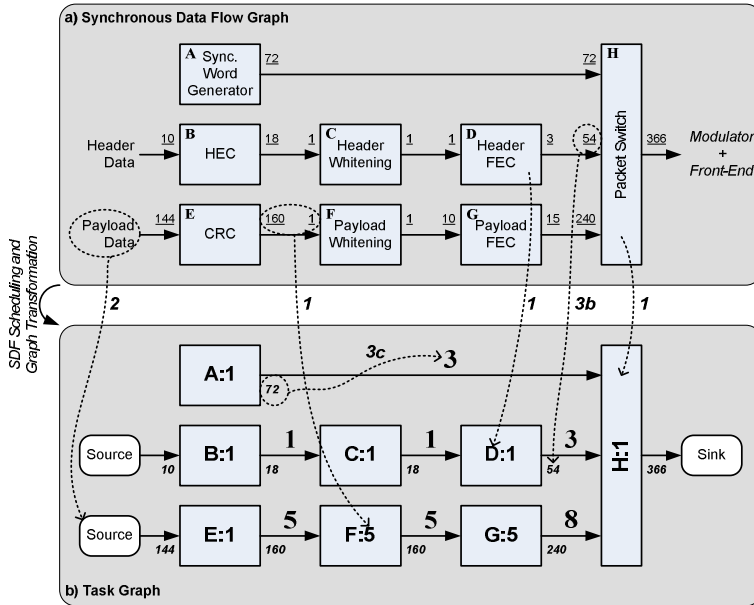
a) Synchronous Data Flow Graph

A Sync. Word Generator 72

72 H Packet Switch 366 Modulator + Front-End

Header Data 10 B HEC 18 1 C Header Whitening 1 1 D Header FEC 3 54

Payload Data 144 E CRC 160 1 F Payload Whitening 1 10 G Payload FEC 15 240

SDF Scheduling and Graph Transformation

2 1 1 3b 1

A:1 72 3c 3

Source 10 B:1 18 1 C:1 18 1 D:1 54 3 H:1 366 Sink

Source 144 E:1 160 5 F:5 160 5 G:5 240 8

b) Task Graph